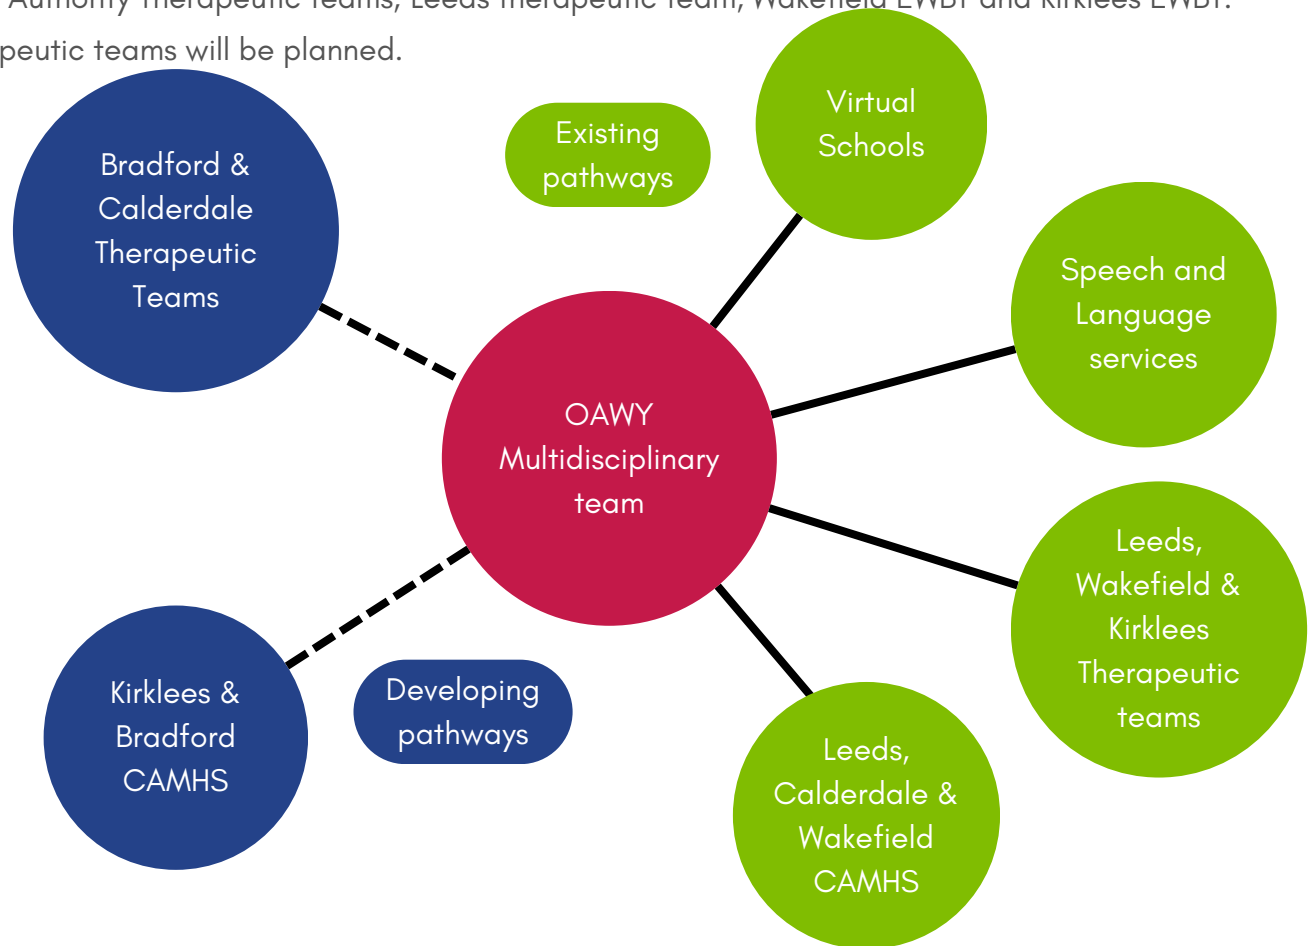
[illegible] Authority Therapeutic teams, Leeds therapeutic team, Wakefield EWBT and Kirklees EWBT. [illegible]peutic teams will be planned.

Bradford & Calderdale Therapeutic Teams

Existing pathways

Virtual Schools

Speech and Language services

OAWY Multidisciplinary team

Leeds, Wakefield & Kirklees Therapeutic teams

Kirklees & Bradford CAMHS

Developing pathways

Leeds, Calderdale & Wakefield CAMHS